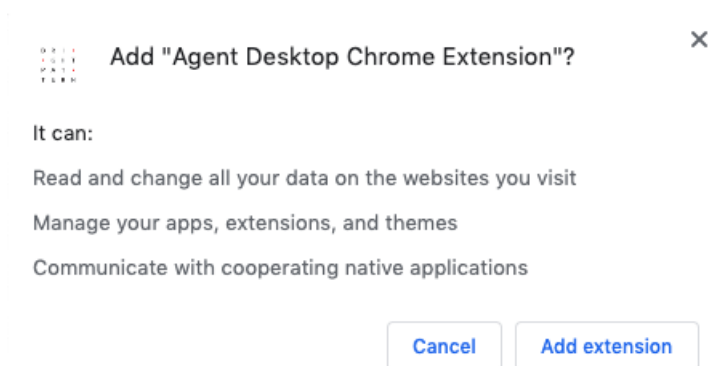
Add "Agent Desktop Chrome Extension"?

×

It can:

Read and change all your data on the websites you visit

Manage your apps, extensions, and themes

Communicate with cooperating native applications

Cancel

Add extension